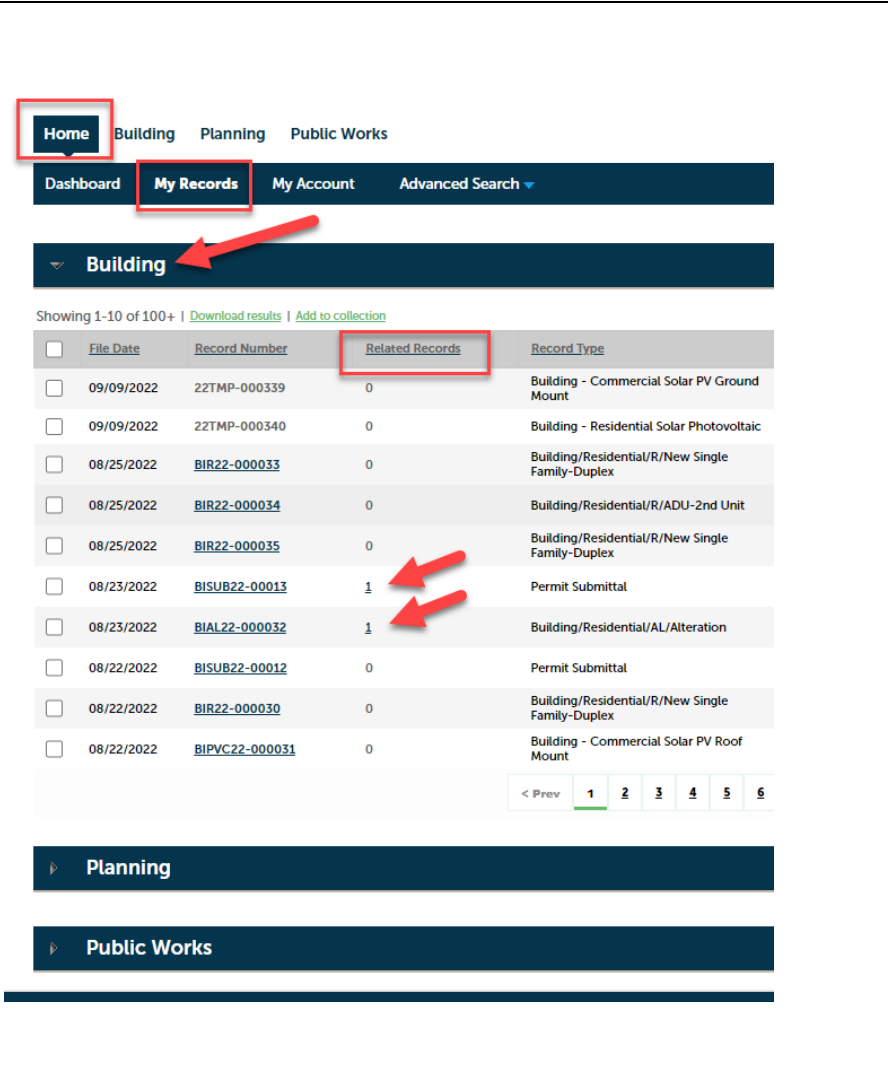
Home Building Planning Public Works

Dashboard My Records My Account Advanced Search

Building

Showing 1-10 of 100+ | Download results | Add to collection

| | File Date | Record Number | Related Records | Record Type |
|---|---|---|---|---|
| | 09/09/2022 | 22TMP-000339 | 0 | Building - Commercial Solar PV Ground Mount |
| | 09/09/2022 | 22TMP-000340 | 0 | Building - Residential Solar Photovoltaic |
| | 08/25/2022 | BIR22-000033 | 0 | Building/Residential/R/New Single Family-Duplex |
| | 08/25/2022 | BIR22-000034 | 0 | Building/Residential/R/ADU-2nd Unit |
| | 08/25/2022 | BIR22-000035 | 0 | Building/Residential/R/New Single Family-Duplex |
| | 08/23/2022 | BISUB22-00013 | 1 | Permit Submittal |
| | 08/23/2022 | BIAL22-000032 | 1 | Building/Residential/AL/Alteration |
| | 08/22/2022 | BISUB22-00012 | 0 | Permit Submittal |
| | 08/22/2022 | BIR22-000030 | 0 | Building/Residential/R/New Single Family-Duplex |
| | 08/22/2022 | BIPVC22-000031 | 0 | Building - Commercial Solar PV Roof Mount |

< Prev 1 2 3 4 5 6

Planning

Public Works